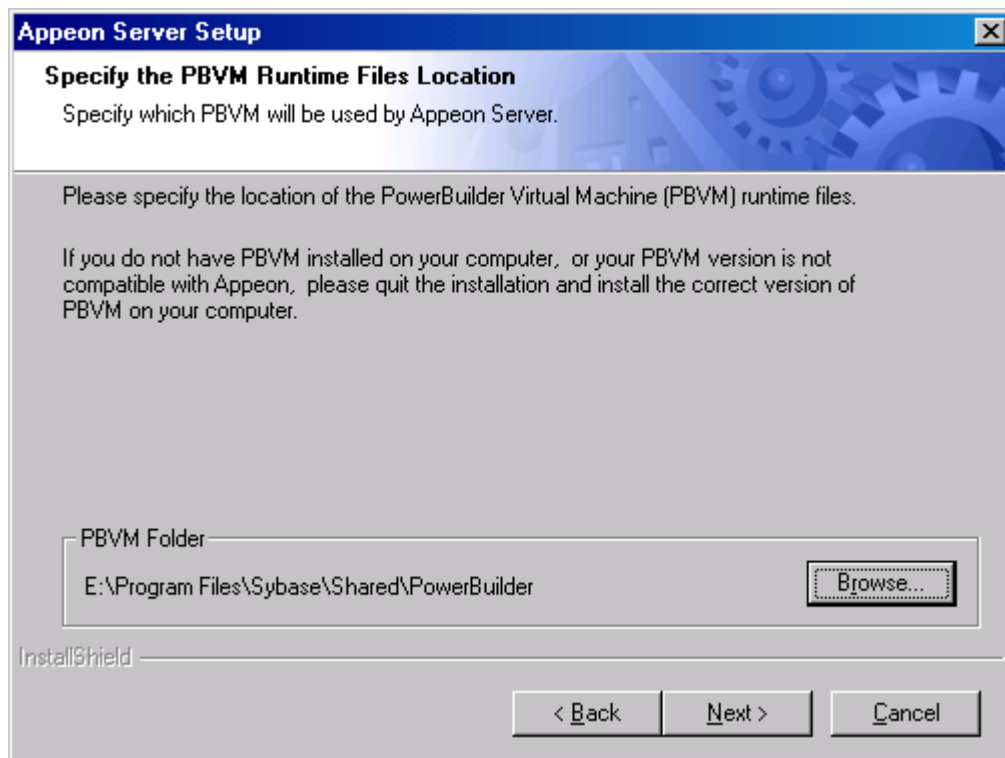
Appeon Server Setup

Specify the PBVM Runtime Files Location

Specify which PBVM will be used by Appeon Server.

Please specify the location of the PowerBuilder Virtual Machine (PBVM) runtime files.

If you do not have PBVM installed on your computer, or your PBVM version is not compatible with Appeon, please quit the installation and install the correct version of PBVM on your computer.

PBVM Folder

E:\Program Files\Sybase\Shared\PowerBuilder

Browse...

InstallShield

< Back

Next >

Cancel